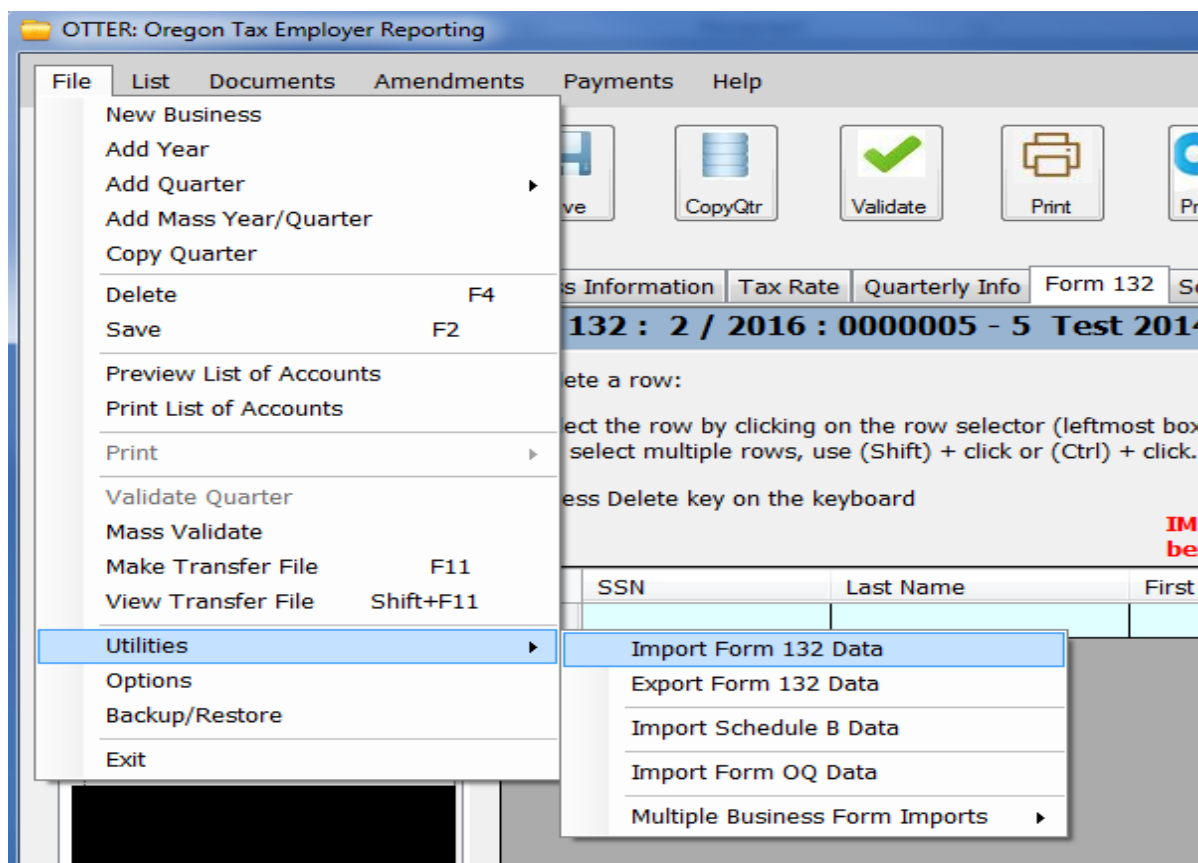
OTTER: Oregon Tax Employer Reporting

File List Documents Amendments Payments Help

New Business
Add Year
Add Quarter
Add Mass Year/Quarter
Copy Quarter

Delete F4
Save F2

Preview List of Accounts
Print List of Accounts

Print

Validate Quarter
Mass Validate
Make Transfer File F11
View Transfer File Shift+F11

Utilities
Options
Backup/Restore

Exit

ve CopyQtr Validate Print Pr

s Information | Tax Rate | Quarterly Info | Form 132 | S

132 : 2 / 2016 : 0000005 - 5 Test 201

ete a row:

ect the row by clicking on the row selector (leftmost bo
select multiple rows, use (Shift) + click or (Ctrl) + click.

ess Delete key on the keyboard

IM
be

| SSN | Last Name | First |
|---|---|---|

Import Form 132 Data
Export Form 132 Data

Import Schedule B Data

Import Form OQ Data

Multiple Business Form Imports